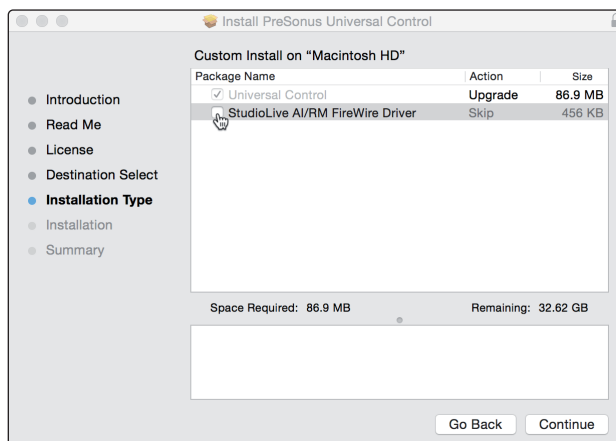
Install PreSonus Universal Control

Custom Install on “Macintosh HD”

| Package Name | Action | Size |
|---|---|---|
| ✓ Universal Control | Upgrade | 86.9 MB |
| StudioLive AI/RM FireWire Driver | Skip | 456 KB |

- Introduction
- Read Me
- License
- Destination Select
- Installation Type
- Installation
- Summary

Space Required: 86.9 MB

Remaining: 32.62 GB

Go Back

Continue